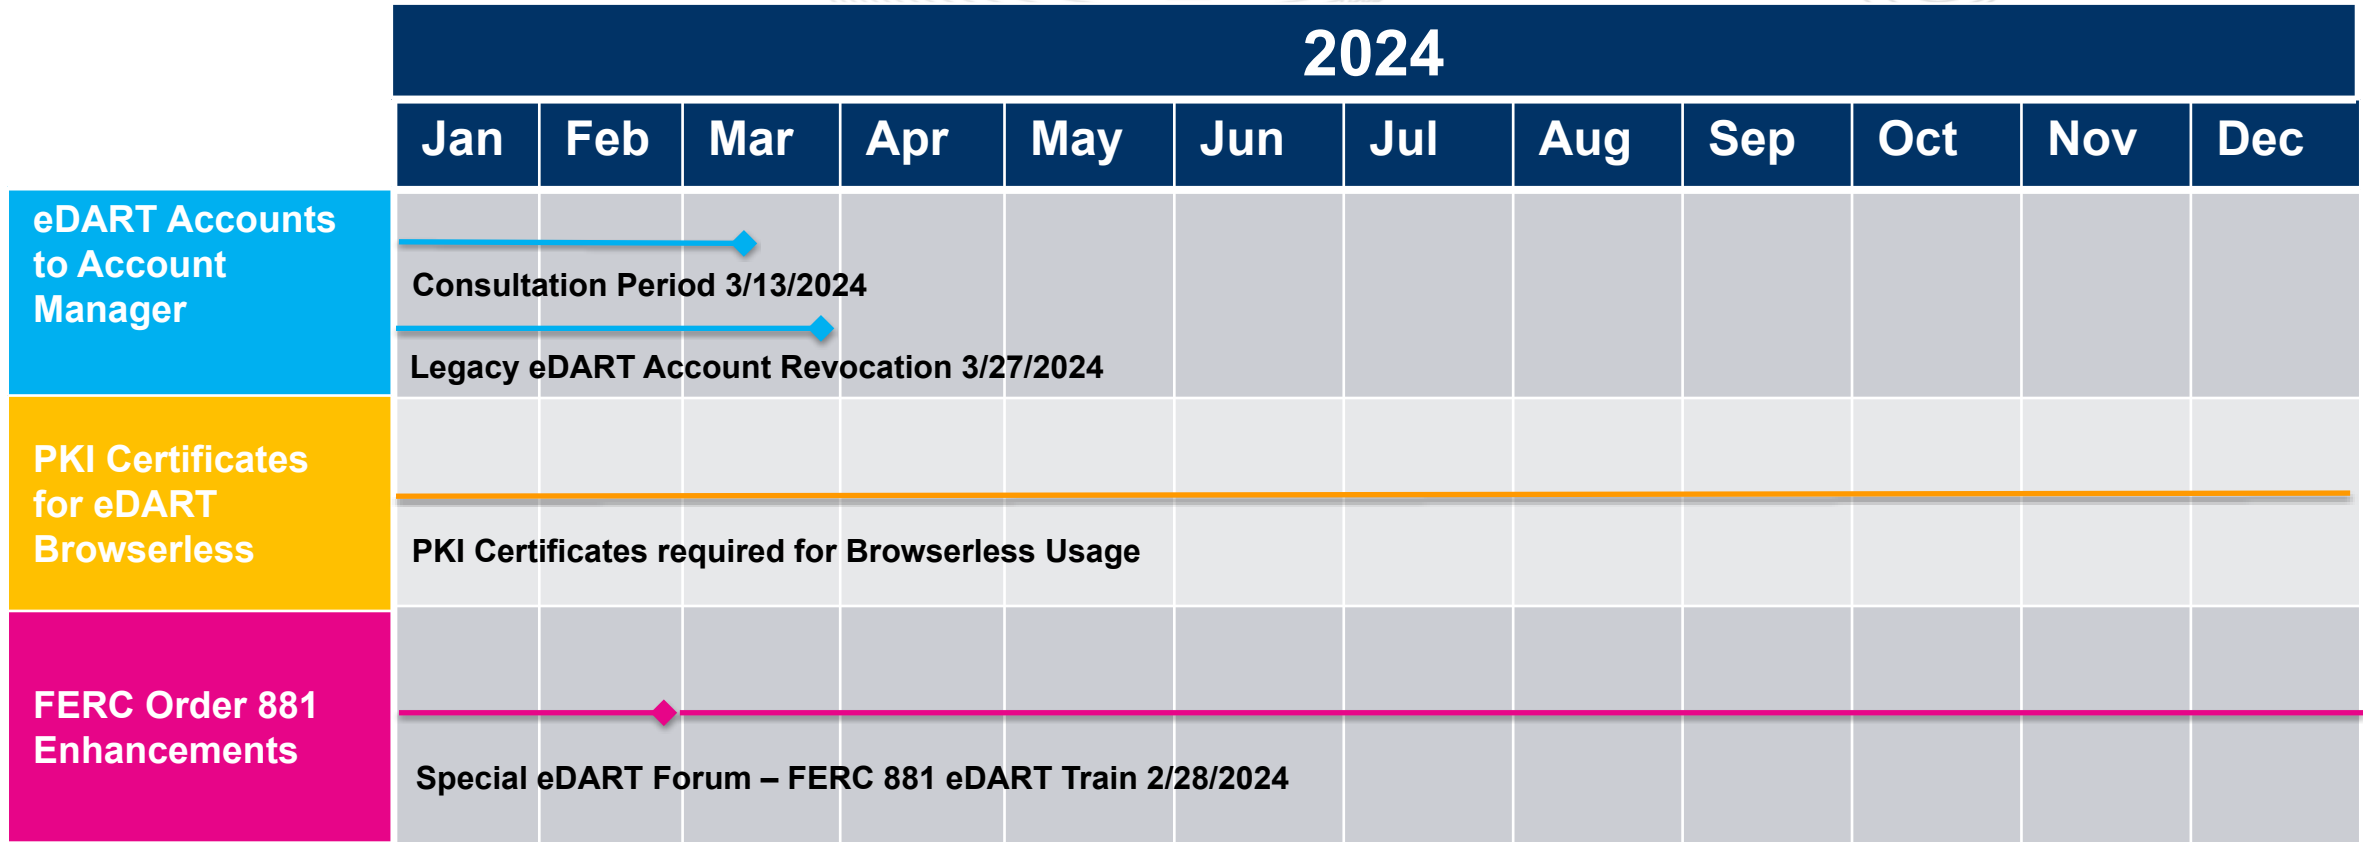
| | 2024 | | | | | | | | | | | |
|---|---|---|---|---|---|---|---|---|---|---|---|---|
| | Jan | Feb | Mar | Apr | May | Jun | Jul | Aug | Sep | Oct | Nov | Dec |
| eDART Accounts to Account Manager | Consultation Period 3/13/2024 Legacy eDART Account Revocation 3/27/2024 | | | | | | | | | | | |
| PKI Certificates for eDART Browserless | PKI Certificates required for Browserless Usage | | | | | | | | | | | |
| FERC Order 881 Enhancements | Special eDART Forum – FERC 881 eDART Train 2/28/2024 | | | | | | | | | | | |